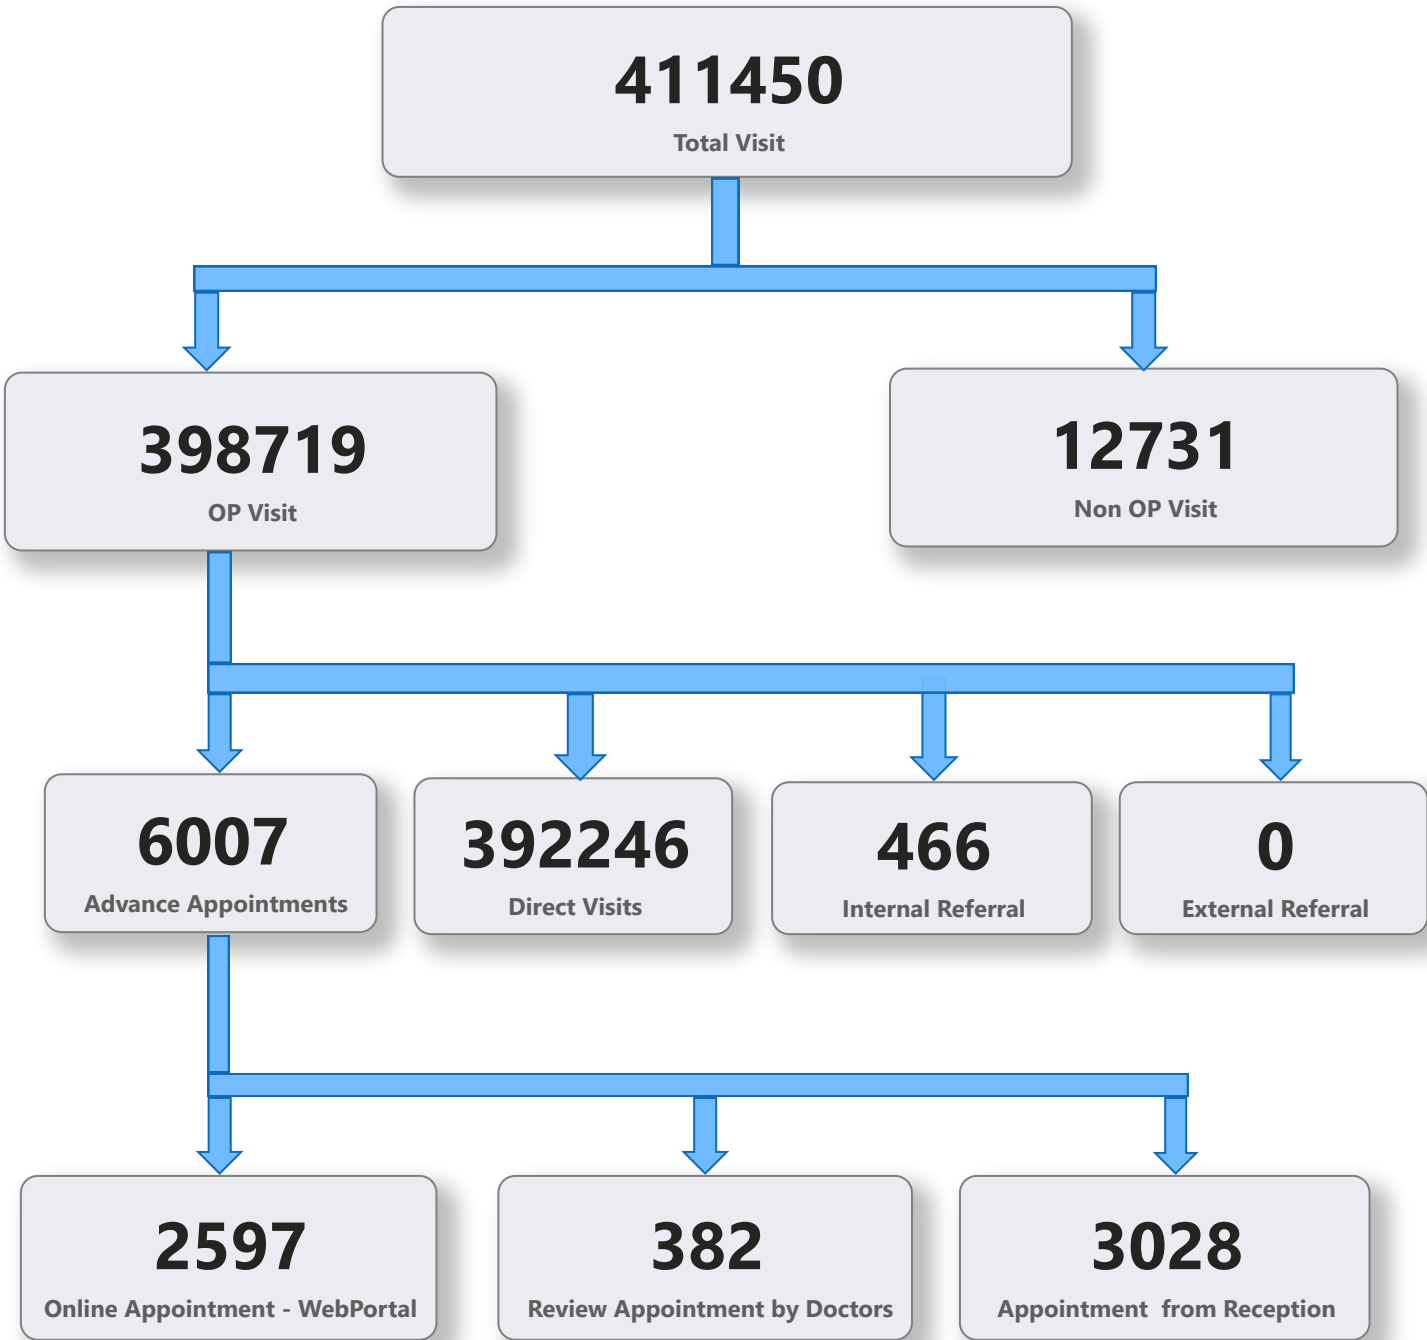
411450
Total Visit

398719
OP Visit

12731
Non OP Visit

6007
Advance Appointments

392246
Direct Visits

466
Internal Referral

0
External Referral

2597
Online Appointment - WebPortal

382
Review Appointment by Doctors

3028
Appointment from Reception